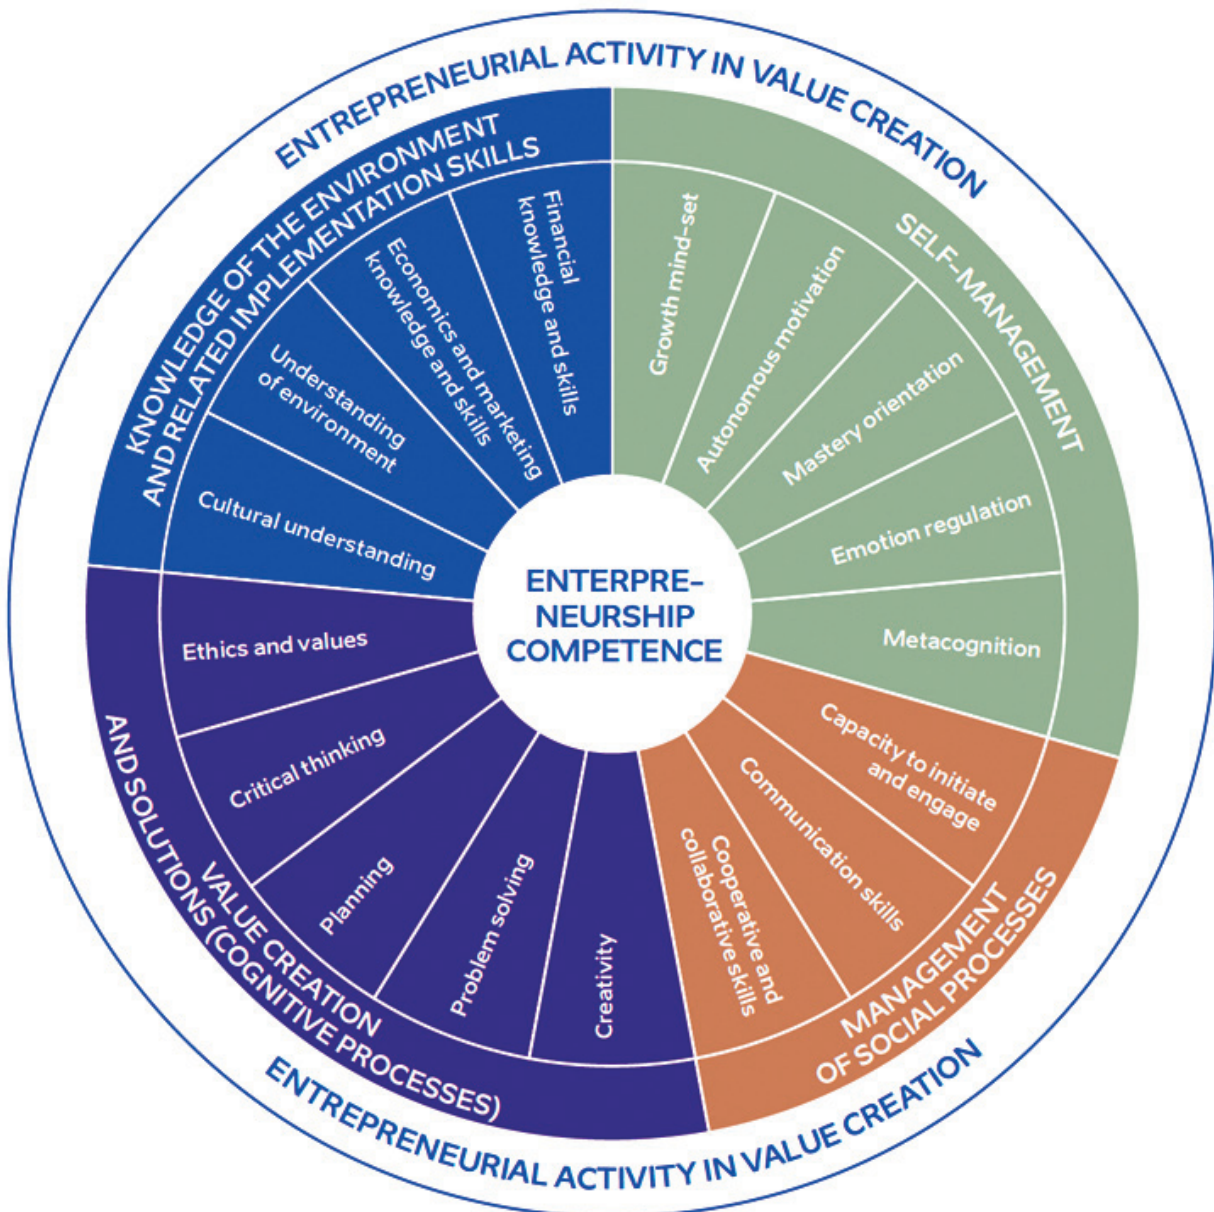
ENTREPRENEURIAL ACTIVITY IN VALUE CREATION

KNOWLEDGE OF THE ENVIRONMENT AND RELATED IMPLEMENTATION SKILLS

Financial knowledge and skills

Economics and marketing knowledge and skills

Understanding of environment

Cultural understanding

SELF-MANAGEMENT

Growth mind-set

Autonomous motivation

Mastery orientation

Emotion regulation

Metacognition

ENTERPRENEURSHIP COMPETENCE

VALUE CREATION AND SOLUTIONS (COGNITIVE PROCESSES)

Ethics and values

Critical thinking

Planning

Problem solving

Creativity

MANAGEMENT OF SOCIAL PROCESSES

Capacity to initiate and engage

Communication skills

Cooperative and collaborative skills

ENTREPRENEURIAL ACTIVITY IN VALUE CREATION